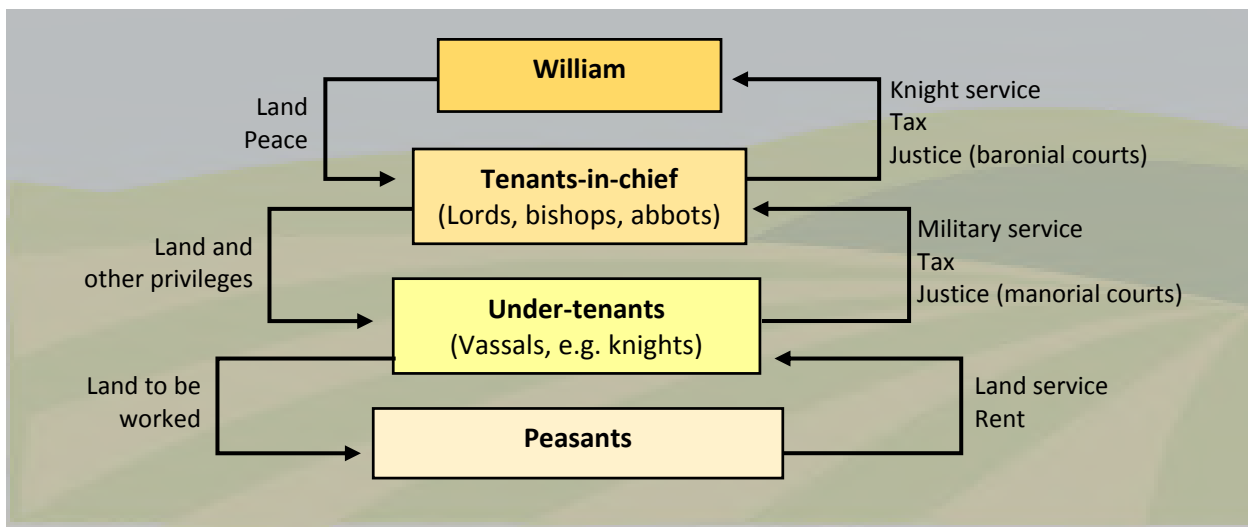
William

Land
Peace

Knight service
Tax
Justice (baronial courts)

Tenants-in-chief
(Lords, bishops, abbots)

Land and
other privileges

Military service
Tax
Justice (manorial courts)

Under-tenants
(Vassals, e.g. knights)

Land to be
worked

Land service
Rent

Peasants